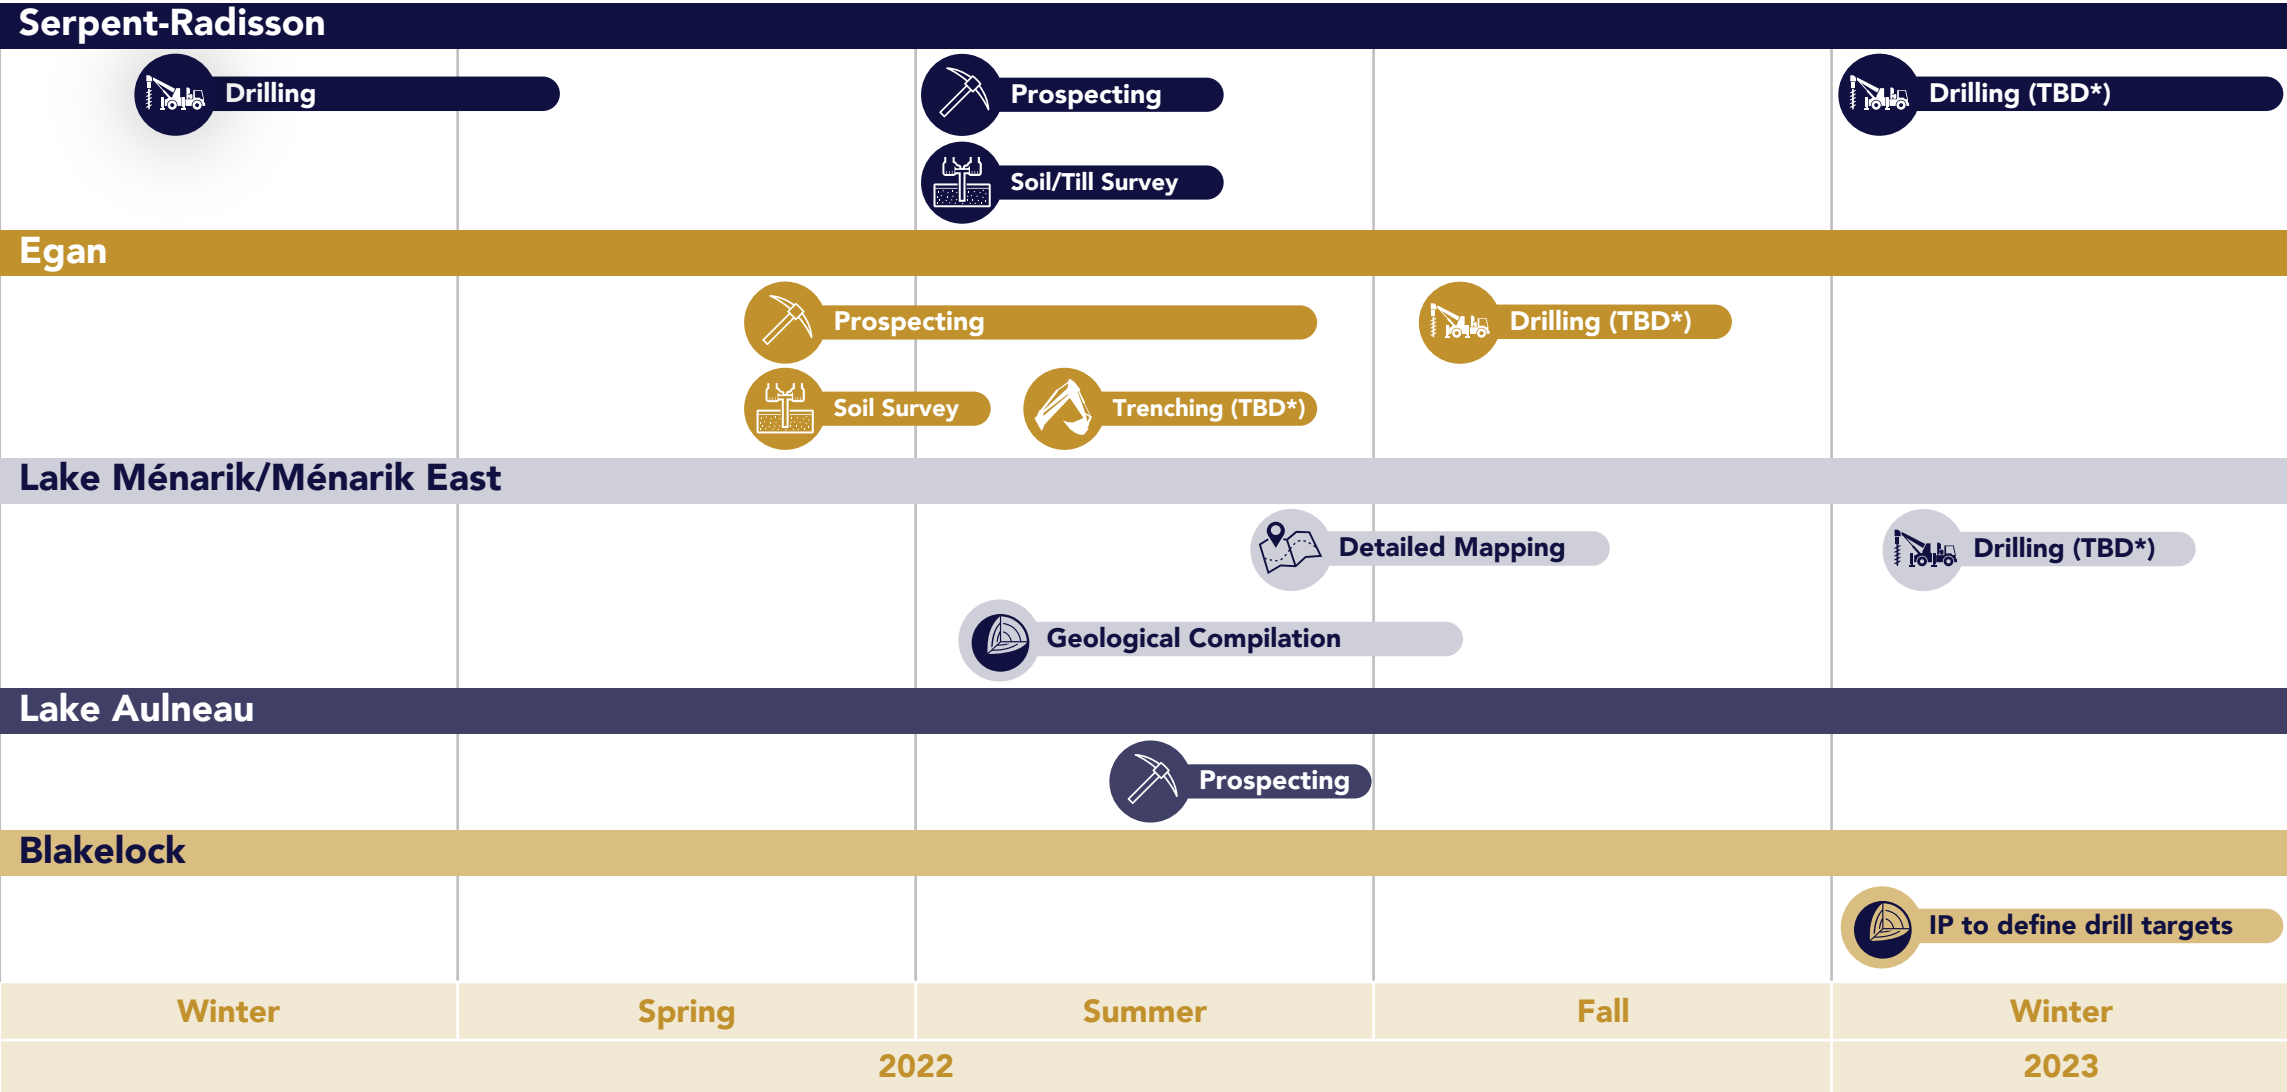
Serpent-Radisson

Drilling

Prospecting

Soil/Till Survey

Drilling (TBD*)

Egan

Prospecting

Drilling (TBD*)

Soil Survey

Trenching (TBD*)

Lake Ménarik/Ménarik East

Detailed Mapping

Drilling (TBD*)

Geological Compilation

Lake Aulneau

Prospecting

Blakelock

IP to define drill targets

| Winter | Spring | Summer | Fall | Winter |
|---|---|---|---|---|
| 2022 | | | | 2023 |